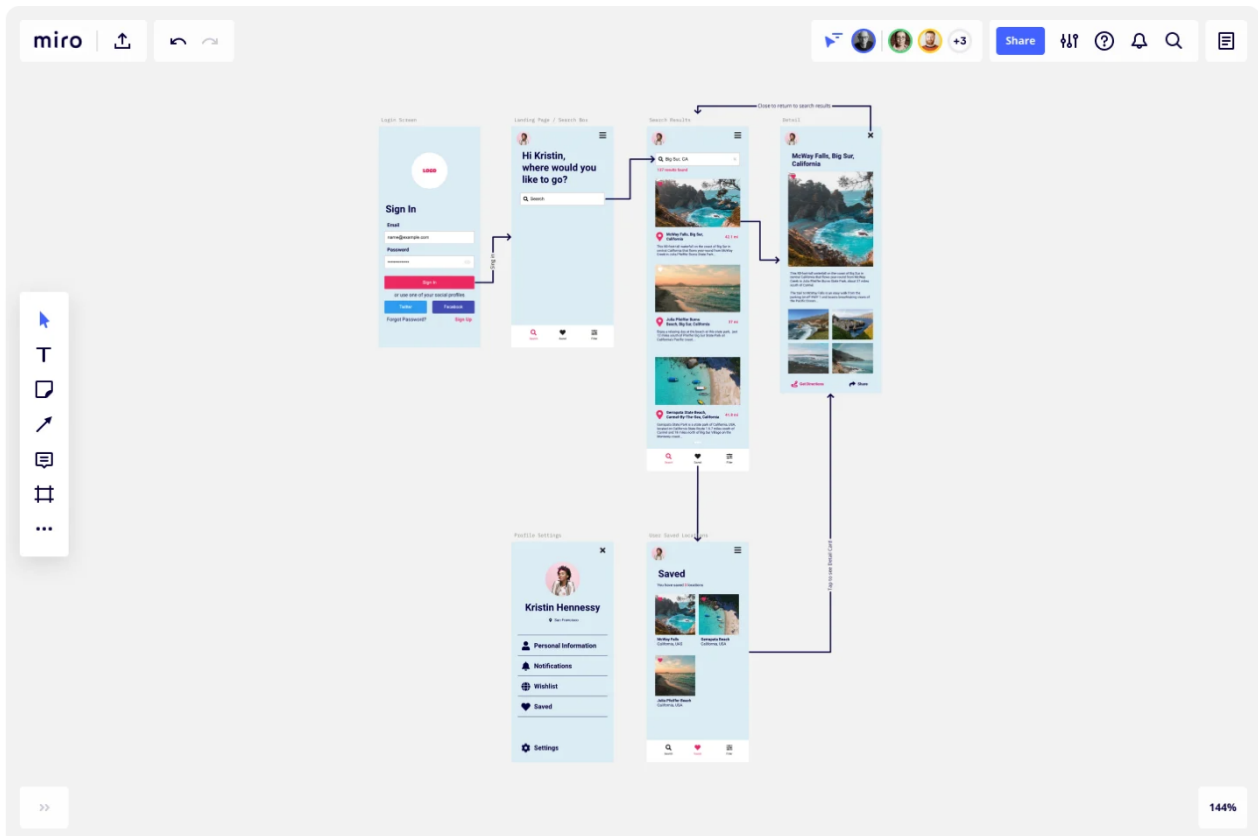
miro

+3

Share

Close to return to search results

Login Screen

LOGO

Sign In

Email

name@example.com

Password

Sign In

or use one of your social profiles

Twitter

Facebook

Forgot Password?

Sign Up

Landing Page / Search Box

Hi Kristin, where would you like to go?

Search

Search Results

Big Sur, CA

McWay Falls, Big Sur, California

Julia Pfeiffer Burns Beach, Big Sur, California

Sunset State Beach, Carmel By The Sea, California

Detail

McWay Falls, Big Sur, California

Get Directions

Share

Profile Settings

Kristin Hennessy

San Francisco

Personal Information

Notifications

Wishlist

Saved

Settings

User Saved Locations

Saved

McWay Falls California, USA

Sunset Beach California, USA

Julia Pfeiffer Beach California, USA

Tap to see Detail Card

144%